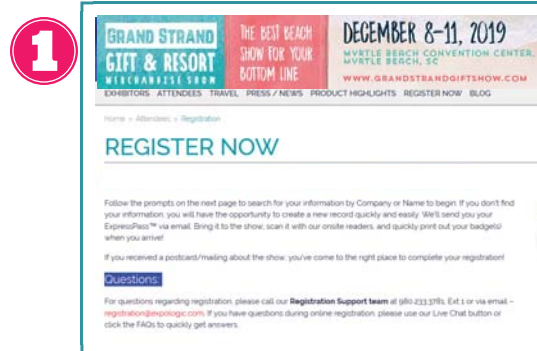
1

GRAND STRAND GIFT & RESORT MERCHANDISE SHOW

THE BEST BEACH SHOW FOR YOUR BOTTOM LINE

DECEMBER 8–11, 2019
MYRTLE BEACH CONVENTION CENTER, MYRTLE BEACH, SC
WWW.GRANDSTRANDGIFTSHOW.COM

EXHIBITORS ATTENDEES TRAVEL PRESS / NEWS PRODUCT HIGHLIGHTS REGISTER NOW BLOG

Home » Attendees » Registration

REGISTER NOW

Follow the prompts on the next page to search for your information by Company or Name to begin. If you don't find your information, you will have the opportunity to create a new record quickly and easily. We'll send you your ExpressPass™ via email. Bring it to the show, scan it with our onsite readers, and quickly print out your badge(s) when you arrive!

If you received a postcard/mailing about the show, you've come to the right place to complete your registration!

Questions:

For questions regarding registration, please call our Registration Support team at 980.233.3781, Ext.1 or via email – registration@expologic.com. If you have questions during online registration, please use our Live Chat button or click the FAQs to quickly get answers.